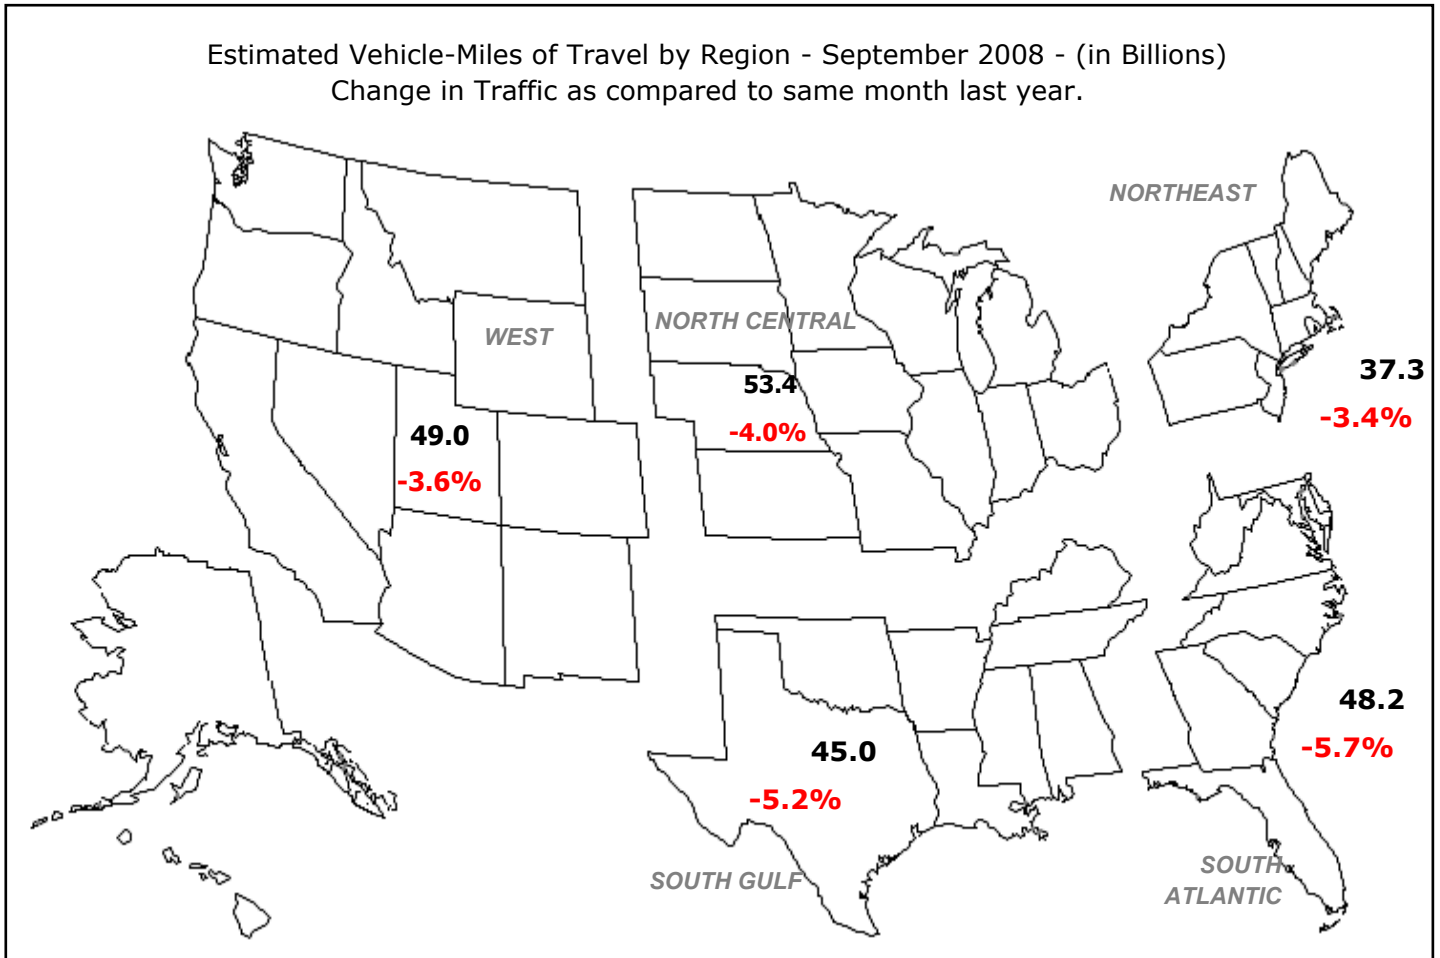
Estimated Vehicle-Miles of Travel by Region - September 2008 - (in Billions)
Change in Traffic as compared to same month last year.

NORTHEAST

NORTH CENTRAL

WEST

53.4
-4.0%

37.3
-3.4%

49.0
-3.6%

48.2
-5.7%

45.0
-5.2%

SOUTH GULF

SOUTH ATLANTIC